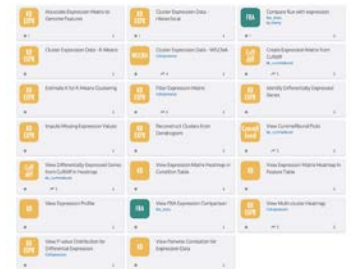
Associate Expression Matrix to Genome Features

Cluster Expression Data - Hierarchical

FBA

Compare flux with expression

Cluster Expression Data - K-Means

Cluster Expression Data - WGCNA

Create Expression Matrix from Cuffdiff

Estimate K for K-Means Clustering

Filter Expression Matrix

Identify Differentially Expressed Genes

Impute Missing Expression Values

Reconstruct Clusters from Dendrogram

View CummeRbund Plots

View Differentially Expressed Genes from Cuffdiff in Heatmap

View Expression Matrix Heatmap in Condition Table

View Expression Matrix Heatmap in Feature Table

View Expression Profile

FBA

View FBA Expression Comparison

View Multi-cluster Heatmap

View P-value Distribution for Differential Expression

View Pairwise Correlation for Expression Data